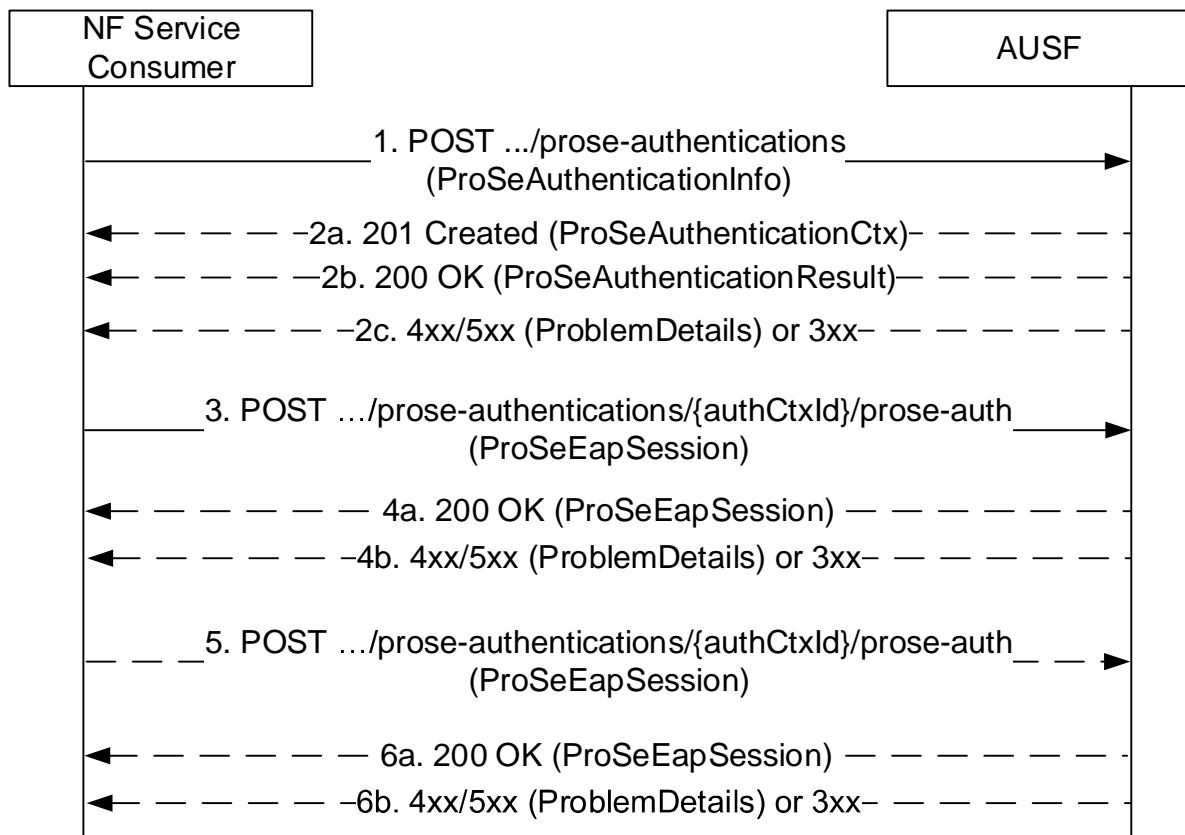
NF Service Consumer

AUSF

1. POST .../prose-authentications (ProSeAuthenticationInfo)

2a. 201 Created (ProSeAuthenticationCtx)

2b. 200 OK (ProSeAuthenticationResult)

2c. 4xx/5xx (ProblemDetails) or 3xx

3. POST …/prose-authentications/{authCtxId}/prose-auth (ProSeEapSession)

4a. 200 OK (ProSeEapSession)

4b. 4xx/5xx (ProblemDetails) or 3xx

5. POST …/prose-authentications/{authCtxId}/prose-auth (ProSeEapSession)

6a. 200 OK (ProSeEapSession)

6b. 4xx/5xx (ProblemDetails) or 3xx